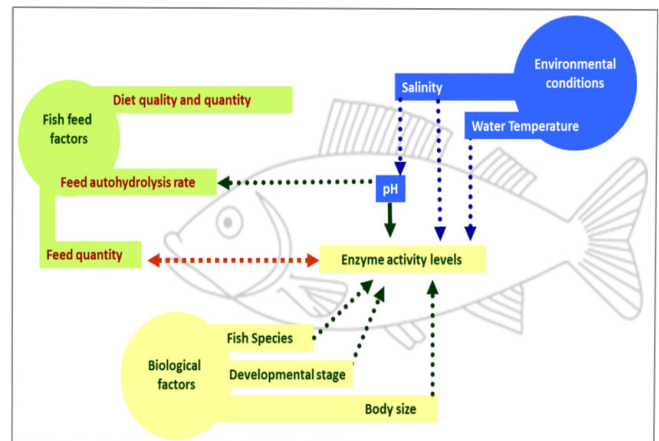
Environmental conditions

Salinity

Water Temperature

Fish feed factors

Diet quality and quantity

Feed autohydrolysis rate

pH

Feed quantity

Enzyme activity levels

Biological factors

Fish Species

Developmental stage

Body size